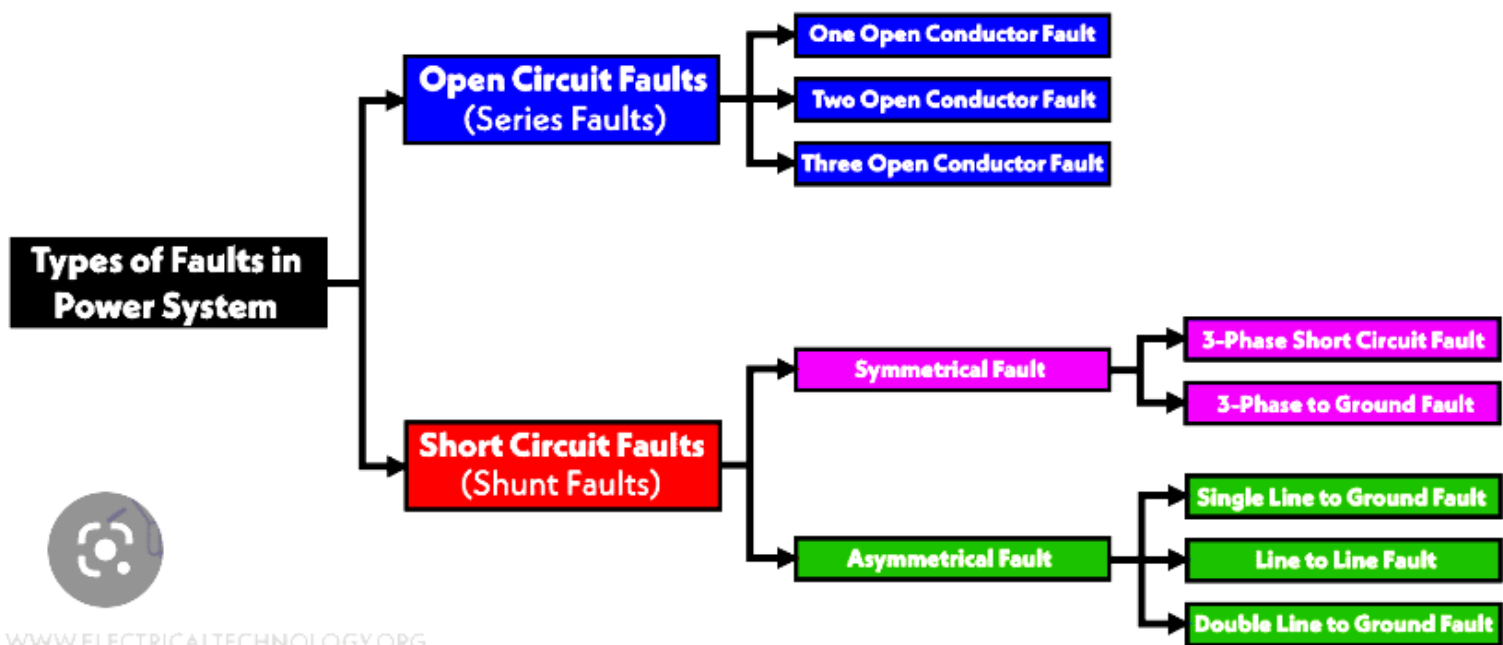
Types of Faults in Power System

Open Circuit Faults
(Series Faults)

One Open Conductor Fault

Two Open Conductor Fault

Three Open Conductor Fault

Short Circuit Faults
(Shunt Faults)

Symmetrical Fault

3-Phase Short Circuit Fault

3-Phase to Ground Fault

Asymmetrical Fault

Single Line to Ground Fault

Line to Line Fault

Double Line to Ground Fault

WWW.ELECTRICALTECHNOLOGY.ORG